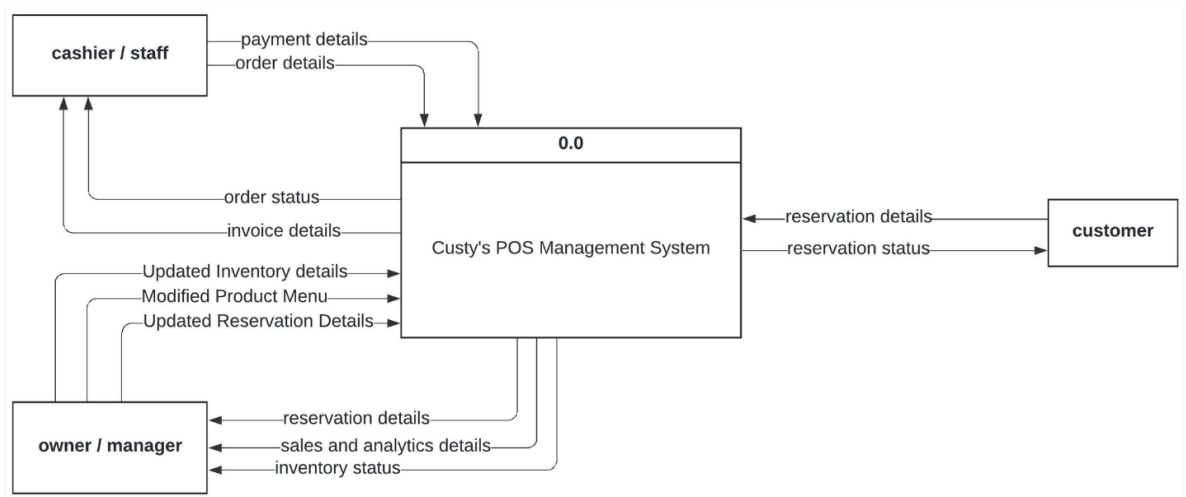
cashier / staff

payment details

order details

0.0

order status

invoice details

Custy's POS Management System

reservation details

reservation status

customer

Updated Inventory details

Modified Product Menu

Updated Reservation Details

reservation details

owner / manager

sales and analytics details

inventory status